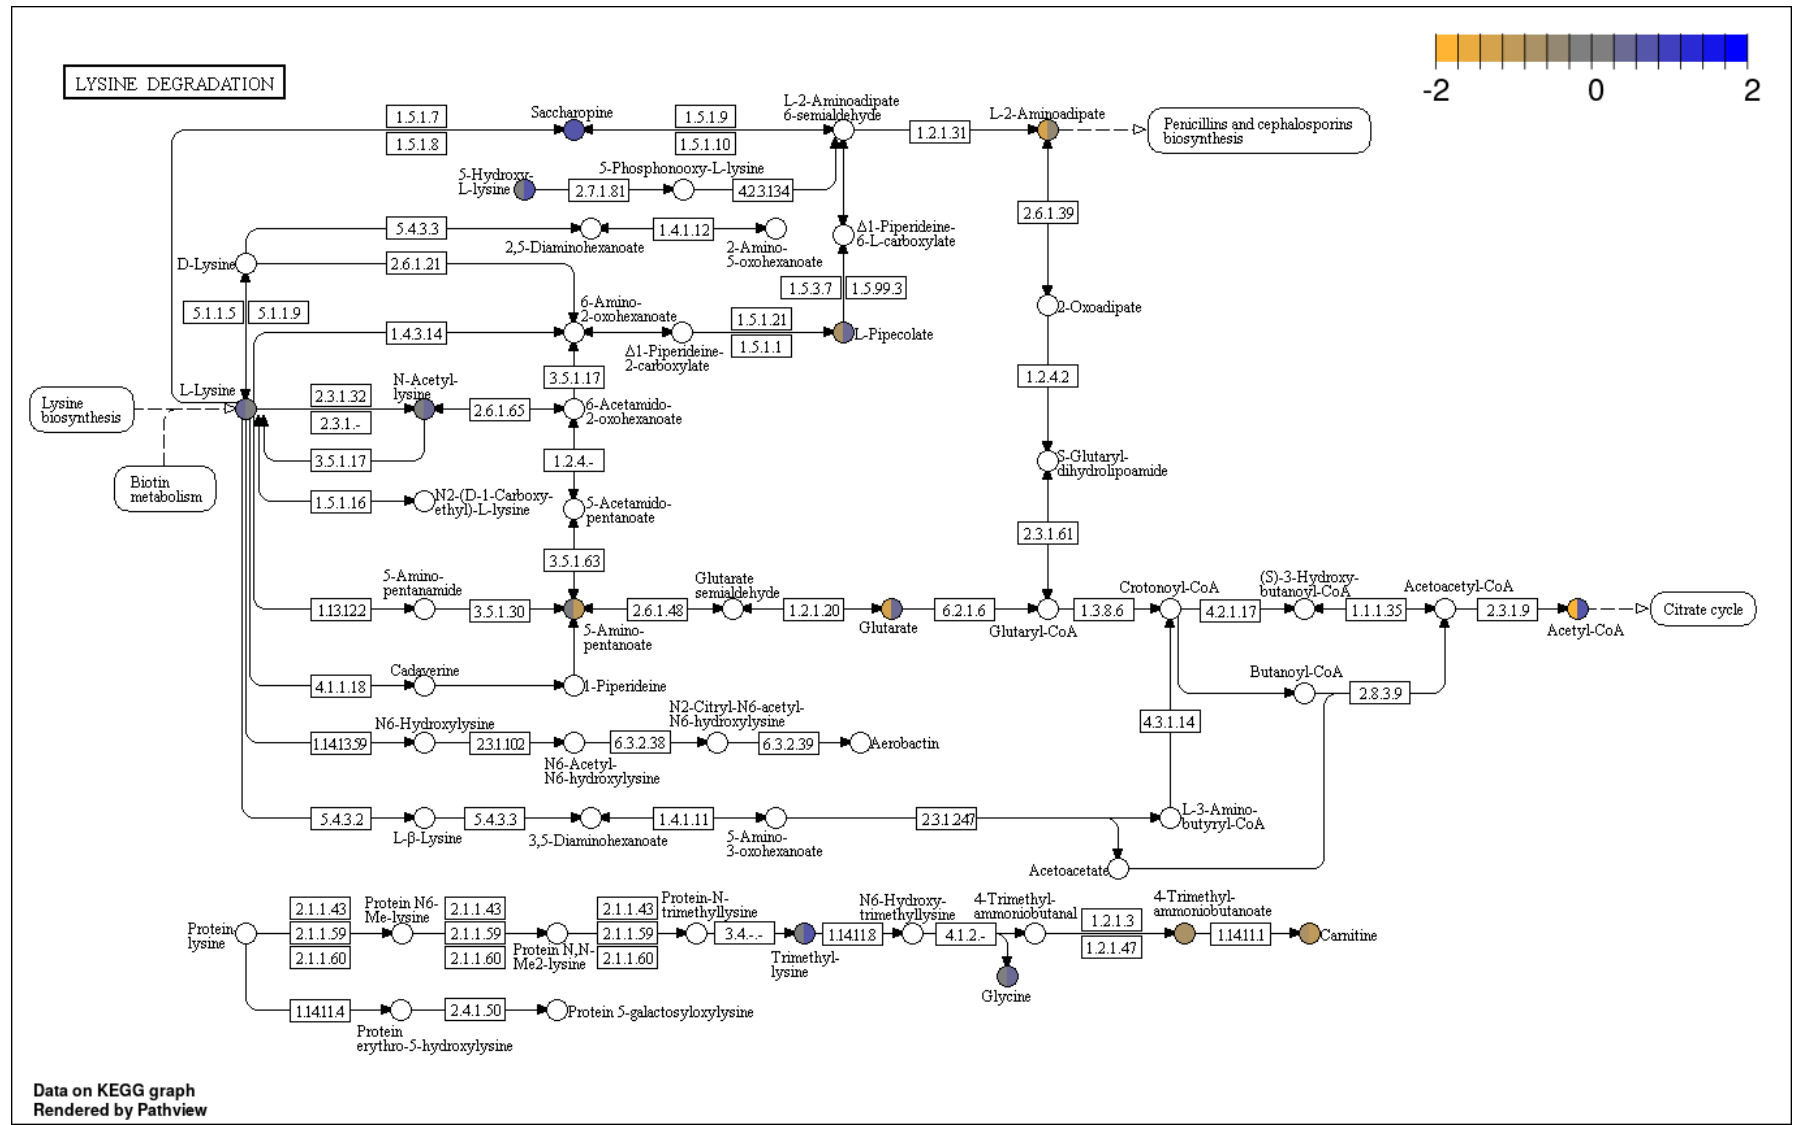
LYSINE DEGRADATION

-2 0 2

1.5.1.7
1.5.1.8
Saccharopine
1.5.1.9
1.5.1.10
L-2-Aminoadipate 6-semialdehyde
1.2.1.31
L-2-Aminoadipate
Penicillins and cephalosporins biosynthesis

5-Hydroxy-L-lysine
2.7.1.81
5-Phosphonooxy-L-lysine
4.2.3.134

5.4.3.3
2,5-Diaminohexanoate
1.4.1.12
2-Amino-5-oxohexanoate
Δ1-Piperideine-6-L-carboxylate
2.6.1.39

D-Lysine
2.6.1.21
5.1.1.5
5.1.1.9
1.5.3.7
1.5.99.3
2-Oxoadipate

1.4.3.14
6-Amino-2-oxohexanoate
1.5.1.21
1.5.1.1
L-Pipecolate
Δ1-Piperideine-2-carboxylate

Lysine biosynthesis
L-Lysine
2.3.1.32
2.3.1.-
N-Acetyl-lysine
2.6.1.65
3.5.1.17
6-Acetamido-2-oxohexanoate
1.2.4.2

Biotin metabolism
3.5.1.17
1.2.4.-
S-Glutaryl-dihydrolipoamide

1.5.1.16
N2-(D-1-Carboxy-ethyl)-L-lysine
5-Acetamido-pentanoate

2.3.1.61
3.5.1.63

5-Amino-pentanamide
1.13.12.2
3.5.1.30
5-Amino-pentanoate
2.6.1.48
Glutarate semialdehyde
1.2.1.20
Glutarate
6.2.1.6
Glutaryl-CoA
1.3.8.6
Crotonoyl-CoA
4.2.1.17
(S)-3-Hydroxy-butanoyl-CoA
1.1.1.35
Acetoacetyl-CoA
2.3.1.9
Acetyl-CoA
Citrate cycle

Cadaverine
4.1.1.18
1-Piperideine
Butanoyl-CoA
2.8.3.9

N6-Hydroxylysine
1.14.13.59
2.3.1.102
N6-Acetyl-N6-hydroxylysine
6.3.2.38
N2-Citryl-N6-acetyl-N6-hydroxylysine
6.3.2.39
Aerobactin
4.3.1.14

5.4.3.2
L-β-Lysine
5.4.3.3
3,5-Diaminohexanoate
1.4.1.11
5-Amino-3-oxohexanoate
2.3.1.247
L-3-Amino-butyryl-CoA
Acetoacetate

Protein lysine
2.1.1.43
2.1.1.59
2.1.1.60
Protein N6-Me-lysine
2.1.1.43
2.1.1.59
2.1.1.60
Protein N,N-Me2-lysine
2.1.1.43
2.1.1.59
2.1.1.60
Protein-N-trimethyllysine
3.4.-.-
Trimethyl-lysine
1.14.11.8
N6-Hydroxy-trimethyllysine
4.1.2.-
Glycine
4-Trimethyl-ammoniobutanal
1.2.1.3
1.2.1.47
4-Trimethyl-ammoniobutanoate
1.14.11.1
Carnitine

1.14.11.4
Protein erythro-5-hydroxylysine
2.4.1.50
Protein 5-galactosyloxylysine

Data on KEGG graph
Rendered by Pathview